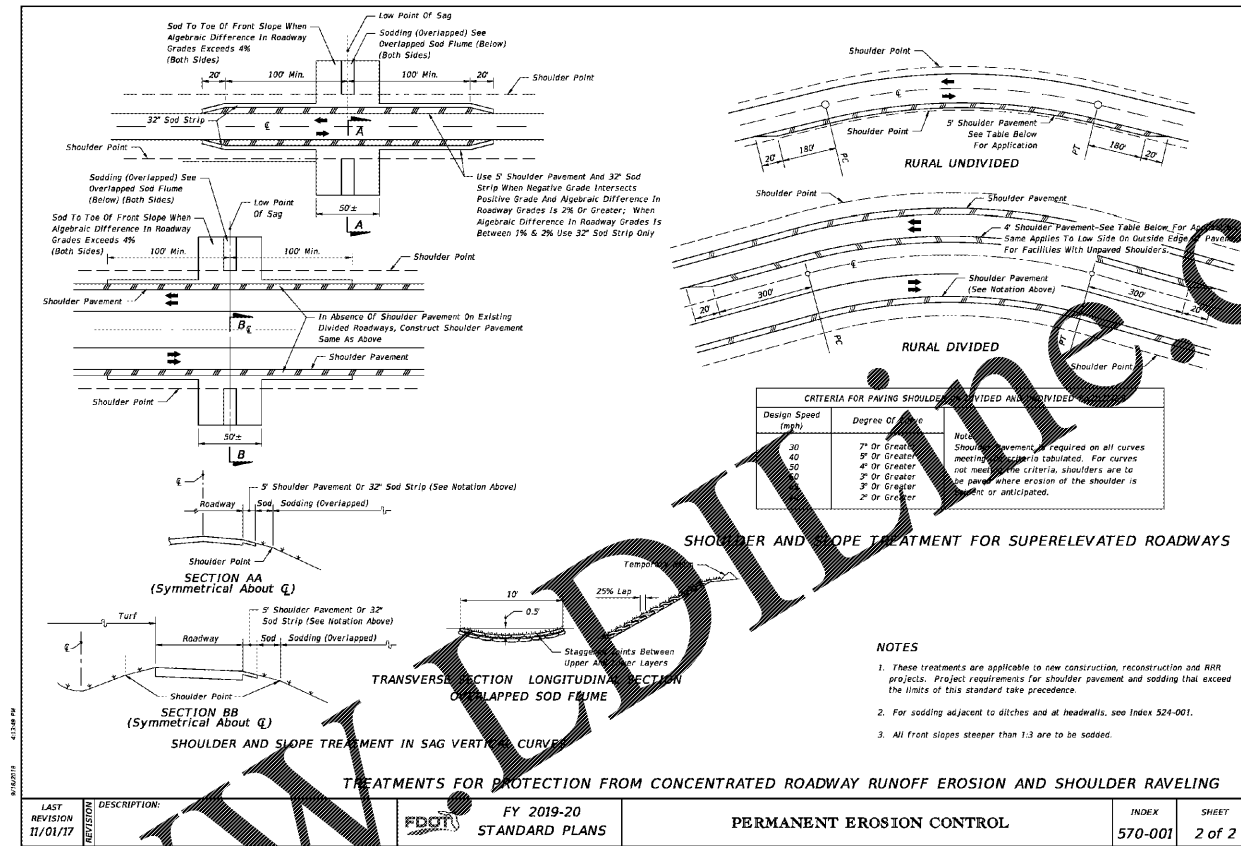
Sod To Toe Of Front Slope When Algebraic Difference In Roadway Grades Exceeds 4% (Both Sides)

Low Point Of Sag

Sodding (Overlapped) See Overlapped Sod Flume (Below) (Both Sides)

20' 100' Min. 100' Min. 20'

Shoulder Point

32" Sod Strip

℄

A

Shoulder Point

Use 5' Shoulder Pavement And 32" Sod Strip When Negative Grade Intersects Positive Grade And Algebraic Difference In Roadway Grades Is 2% Or Greater; When Algebraic Difference In Roadway Grades Is Between 1% & 2% Use 32" Sod Strip Only

50'±

A

Sodding (Overlapped) See Overlapped Sod Flume (Below) (Both Sides)

Low Point Of Sag

Sod To Toe Of Front Slope When Algebraic Difference In Roadway Grades Exceeds 4% (Both Sides)

100' Min. 100' Min.

Shoulder Point

Shoulder Pavement

B ℄

In Absence Of Shoulder Pavement On Existing Divided Roadways, Construct Shoulder Pavement Same As Above

Shoulder Pavement

Shoulder Point

50'±

B

℄

5' Shoulder Pavement Or 32" Sod Strip (See Notation Above)

Roadway Sod Sodding (Overlapped)

Shoulder Point

SECTION AA
(Symmetrical About ℄)

Turf

5' Shoulder Pavement Or 32" Sod Strip (See Notation Above)

℄

Roadway Sod Sodding (Overlapped)

Shoulder Point

SECTION BB
(Symmetrical About ℄)

SHOULDER AND SLOPE TREATMENT IN SAG VERTICAL CURVES

10'

0.5'

25% Lap

Temporary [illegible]

Staggered Joints Between Upper And Lower Layers

TRANSVERSE SECTION LONGITUDINAL SECTION
OVERLAPPED SOD FLUME

Shoulder Point

℄

Shoulder Point

5' Shoulder Pavement See Table Below For Application

20' 180' PC PT 180' 20'

RURAL UNDIVIDED

Shoulder Point

Shoulder Pavement

4' Shoulder Pavement-See Table Below For Ap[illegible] Same Applies To Low Side On Outside Edge Of Pave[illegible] For Facilities With Unpaved Shoulders.

℄

Shoulder Pavement (See Notation Above)

20' 300' PC PT 300' 20'

RURAL DIVIDED

Shoulder Point

| CRITERIA FOR PAVING SHOULDE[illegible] DIVIDED AND UNDIVIDED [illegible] | | |
|---|---|---|
| Design Speed (mph) | Degree Of Curve | |
| 30 | 7° Or Greater | Note: Shoulder pavement is required on all curves meeting the criteria tabulated. For curves not meeting the criteria, shoulders are to be paved where erosion of the shoulder is present or anticipated. |
| 40 | 5° Or Greater | |
| 50 | 4° Or Greater | |
| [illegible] | 3° Or Greater | |
| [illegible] | 3° Or Greater | |
| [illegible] | 2° Or Greater | |

SHOULDER AND SLOPE TREATMENT FOR SUPERELEVATED ROADWAYS

NOTES

1. These treatments are applicable to new construction, reconstruction and RRR projects. Project requirements for shoulder pavement and sodding that exceed the limits of this standard take precedence.

2. For sodding adjacent to ditches and at headwalls, see Index 524-001.

3. All front slopes steeper than 1:3 are to be sodded.

TREATMENTS FOR PROTECTION FROM CONCENTRATED ROADWAY RUNOFF EROSION AND SHOULDER RAVELING

8/16/2018 4:13:48 PM

LAST REVISION 11/01/17 | REVISION | DESCRIPTION: | FDOT | FY 2019-20 STANDARD PLANS | PERMANENT EROSION CONTROL | INDEX 570-001 | SHEET 2 of 2